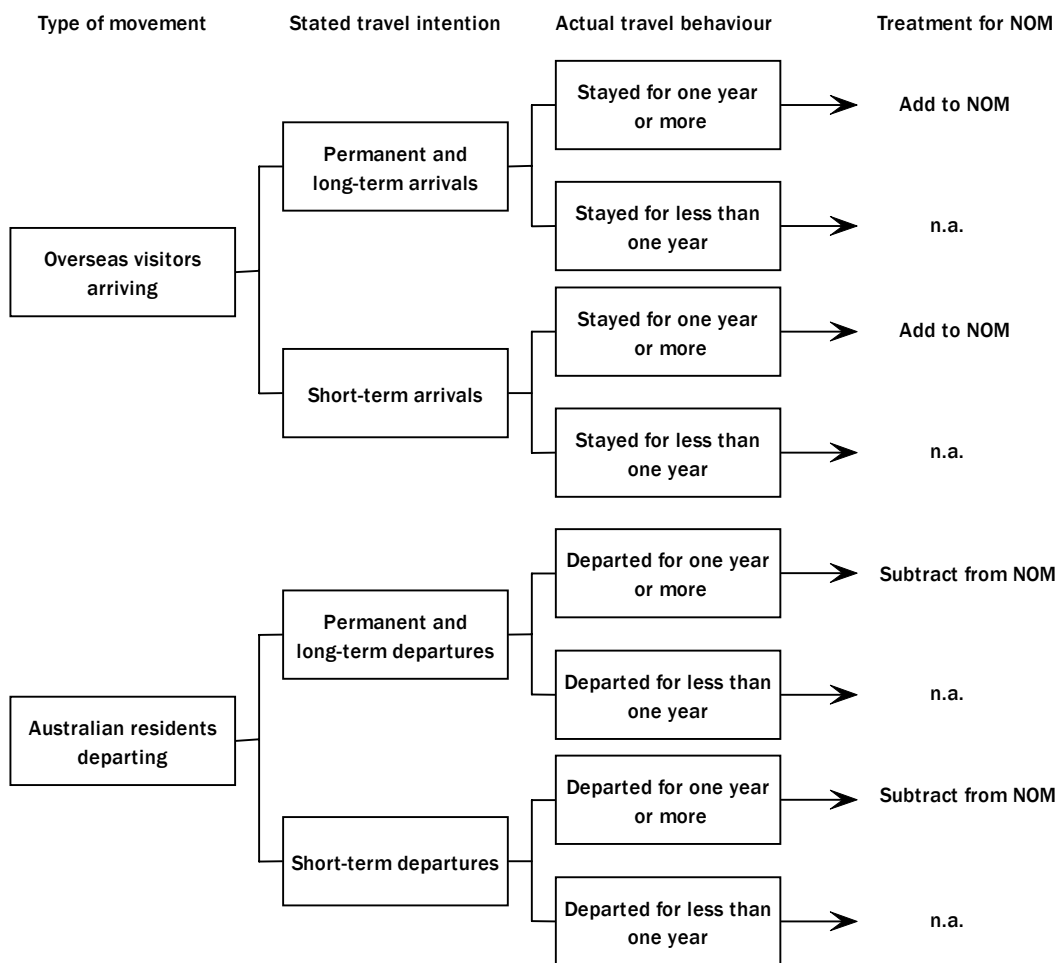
Type of movement

Stated travel intention

Actual travel behaviour

Treatment for NOM

Overseas visitors arriving

Permanent and long-term arrivals

Stayed for one year or more

Add to NOM

Stayed for less than one year

n.a.

Short-term arrivals

Stayed for one year or more

Add to NOM

Stayed for less than one year

n.a.

Australian residents departing

Permanent and long-term departures

Departed for one year or more

Subtract from NOM

Departed for less than one year

n.a.

Short-term departures

Departed for one year or more

Subtract from NOM

Departed for less than one year

n.a.